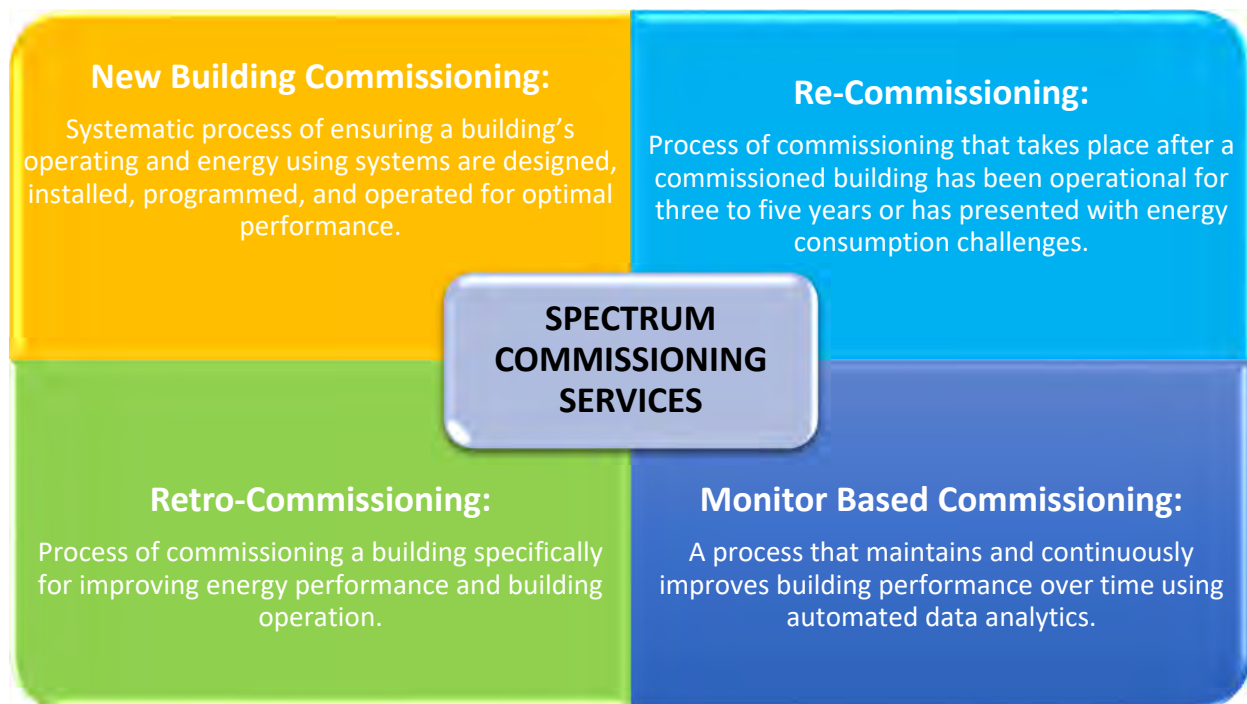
New Building Commissioning:

Systematic process of ensuring a building's operating and energy using systems are designed, installed, programmed, and operated for optimal performance.

Re-Commissioning:

Process of commissioning that takes place after a commissioned building has been operational for three to five years or has presented with energy consumption challenges.

SPECTRUM COMMISSIONING SERVICES

Retro-Commissioning:

Process of commissioning a building specifically for improving energy performance and building operation.

Monitor Based Commissioning:

A process that maintains and continuously improves building performance over time using automated data analytics.